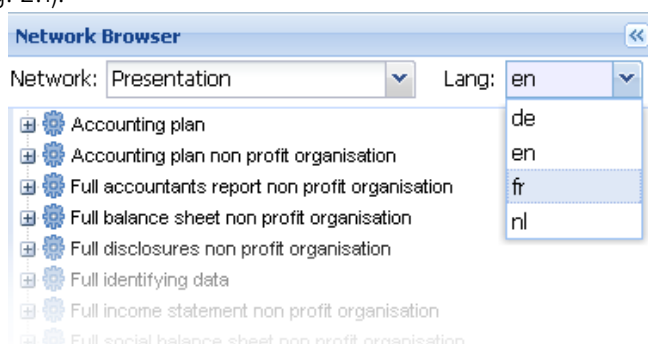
g. EN).

Network Browser

Network: Presentation

Lang: en

de
en
fr
nl

Accounting plan
Accounting plan non profit organisation
Full accountants report non profit organisation
Full balance sheet non profit organisation
Full disclosures non profit organisation
Full identifying data
Full income statement non profit organisation
Full social balance sheet non profit organisation